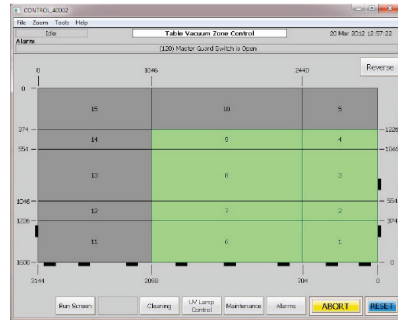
CONTROL_40002
File Zoom Tools Help
Idle
Table Vacuum Zone Control
20 Mar 2012 13:57:22
Alarm
(120) Master Guard Switch is Open
Reverse
0
1046
2440
0
374
554
1046
1226
1600
15
10
5
14
9
4
13
8
3
12
7
2
11
6
1
1226
1046
554
374
0
3144
2098
704
0
Run Screen
Cleaning
UV Lamp Control
Maintenance
Alarms
ABORT
RESET